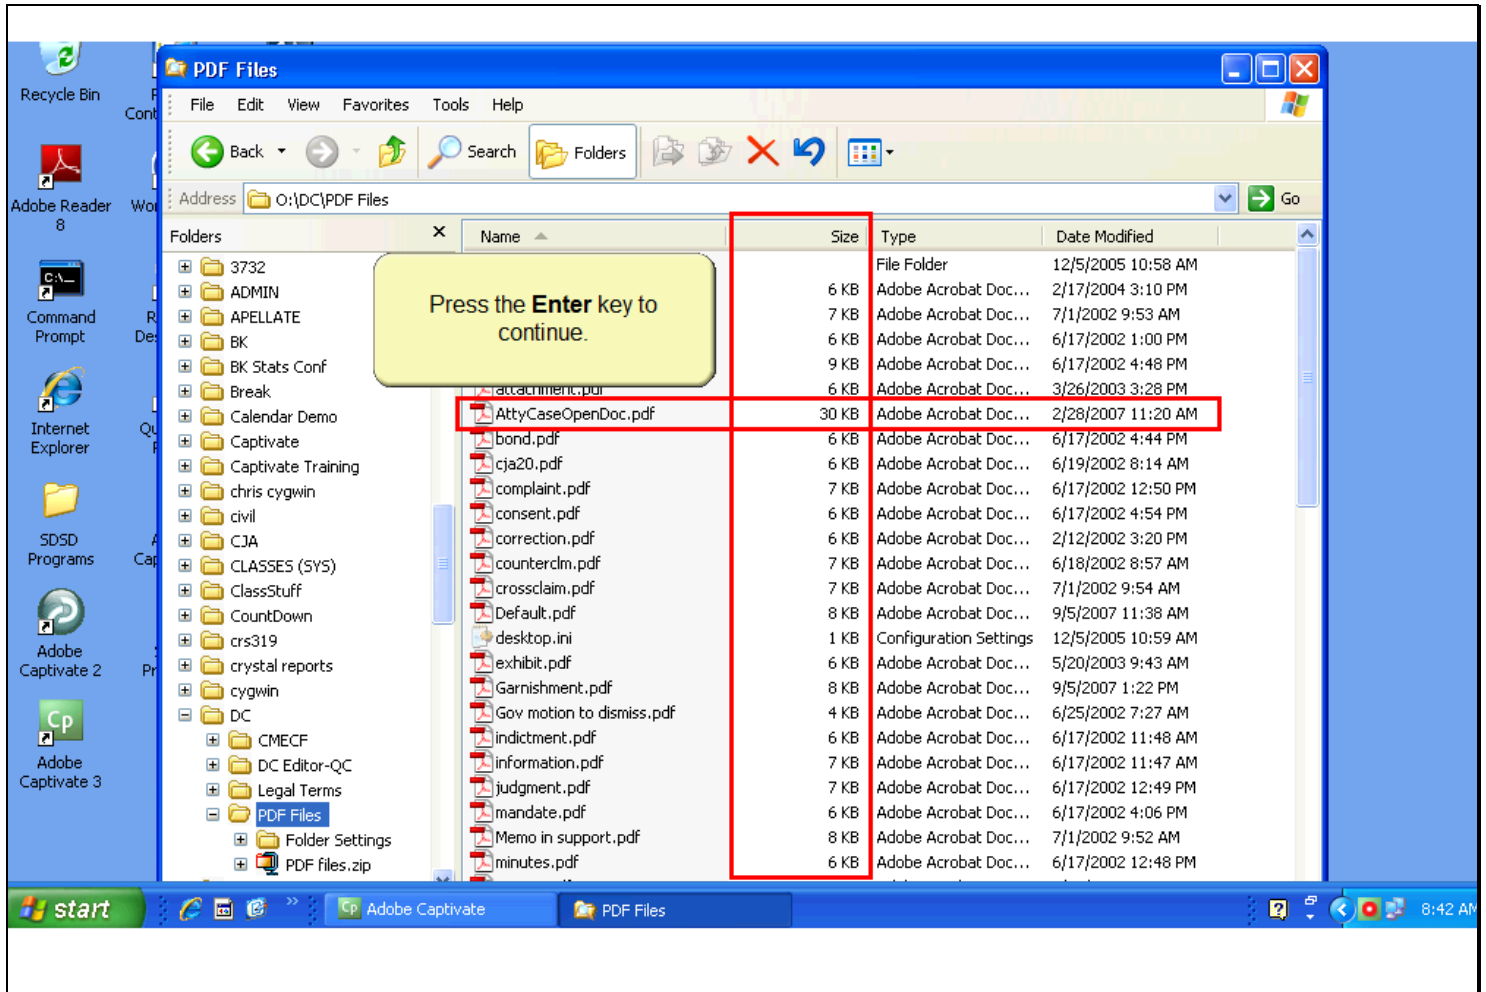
Recycle Bin

Adobe Reader 8

Command Prompt

Internet Explorer

SDSD Programs

Adobe Captivate 2

Adobe Captivate 3

PDF Files

File Edit View Favorites Tools Help

Back Search Folders

Address O:\DC\PDF Files Go

Folders ×

3732
ADMIN
APELLATE
BK
BK Stats Conf
Break
Calendar Demo
Captivate
Captivate Training
chris cygwin
civil
CJA
CLASSES (SYS)
ClassStuff
CountDown
crs319
crystal reports
cygwin
DC
CMECF
DC Editor-QC
Legal Terms
PDF Files
Folder Settings
PDF files.zip

Press the **Enter** key to continue.

| Name | Size | Type | Date Modified |
|---|---|---|---|
| | | File Folder | 12/5/2005 10:58 AM |
| | 6 KB | Adobe Acrobat Doc... | 2/17/2004 3:10 PM |
| | 7 KB | Adobe Acrobat Doc... | 7/1/2002 9:53 AM |
| | 6 KB | Adobe Acrobat Doc... | 6/17/2002 1:00 PM |
| | 9 KB | Adobe Acrobat Doc... | 6/17/2002 4:48 PM |
| attachment.pdf | 6 KB | Adobe Acrobat Doc... | 3/26/2003 3:28 PM |
| AttyCaseOpenDoc.pdf | 30 KB | Adobe Acrobat Doc... | 2/28/2007 11:20 AM |
| bond.pdf | 6 KB | Adobe Acrobat Doc... | 6/17/2002 4:44 PM |
| cja20.pdf | 6 KB | Adobe Acrobat Doc... | 6/19/2002 8:14 AM |
| complaint.pdf | 7 KB | Adobe Acrobat Doc... | 6/17/2002 12:50 PM |
| consent.pdf | 6 KB | Adobe Acrobat Doc... | 6/17/2002 4:54 PM |
| correction.pdf | 6 KB | Adobe Acrobat Doc... | 2/12/2002 3:20 PM |
| counterclm.pdf | 7 KB | Adobe Acrobat Doc... | 6/18/2002 8:57 AM |
| crossclaim.pdf | 7 KB | Adobe Acrobat Doc... | 7/1/2002 9:54 AM |
| Default.pdf | 8 KB | Adobe Acrobat Doc... | 9/5/2007 11:38 AM |
| desktop.ini | 1 KB | Configuration Settings | 12/5/2005 10:59 AM |
| exhibit.pdf | 6 KB | Adobe Acrobat Doc... | 5/20/2003 9:43 AM |
| Garnishment.pdf | 8 KB | Adobe Acrobat Doc... | 9/5/2007 1:22 PM |
| Gov motion to dismiss.pdf | 4 KB | Adobe Acrobat Doc... | 6/25/2002 7:27 AM |
| indictment.pdf | 6 KB | Adobe Acrobat Doc... | 6/17/2002 11:48 AM |
| information.pdf | 7 KB | Adobe Acrobat Doc... | 6/17/2002 11:47 AM |
| judgment.pdf | 7 KB | Adobe Acrobat Doc... | 6/17/2002 12:49 PM |
| mandate.pdf | 6 KB | Adobe Acrobat Doc... | 6/17/2002 4:06 PM |
| Memo in support.pdf | 8 KB | Adobe Acrobat Doc... | 7/1/2002 9:52 AM |
| minutes.pdf | 6 KB | Adobe Acrobat Doc... | 6/17/2002 12:48 PM |

start Adobe Captivate PDF Files 8:42 AM